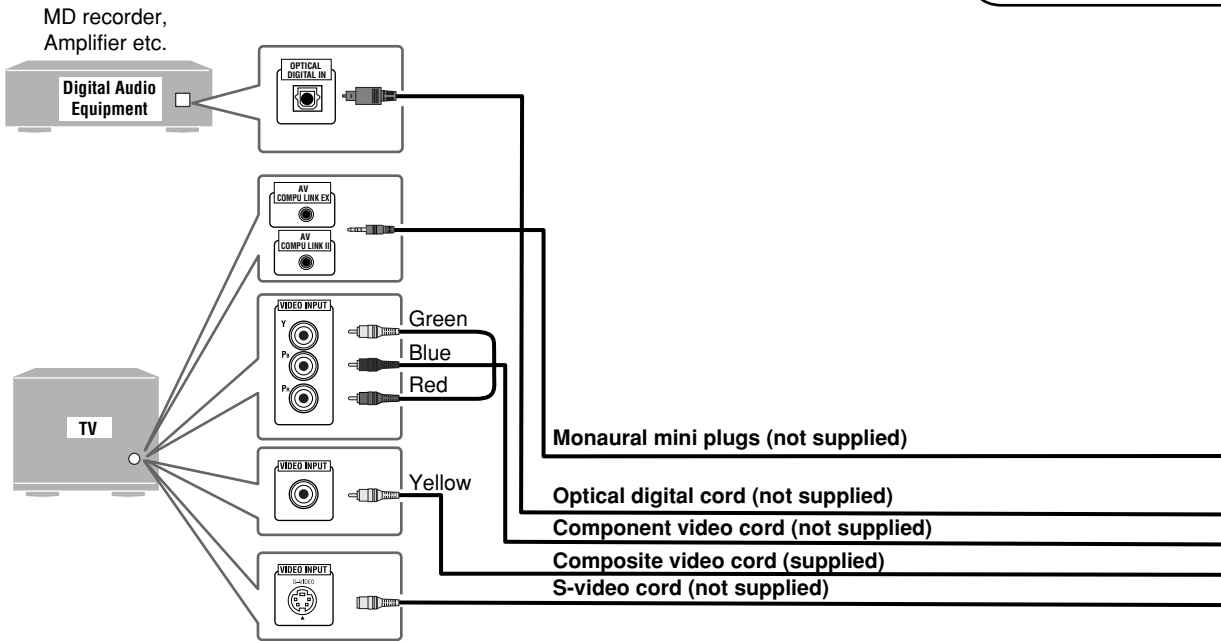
MD recorder, Amplifier etc.

Digital Audio Equipment

OPTICAL DIGITAL IN

AV COMPU LINK EX

AV COMPU LINK II

VIDEO INPUT

Y

$P_B$

$P_R$

Green

Blue

Red

TV

VIDEO INPUT

Yellow

VIDEO INPUT

S-VIDEO

Monaural mini plugs (not supplied)

Optical digital cord (not supplied)

Component video cord (not supplied)

Composite video cord (supplied)

S-video cord (not supplied)